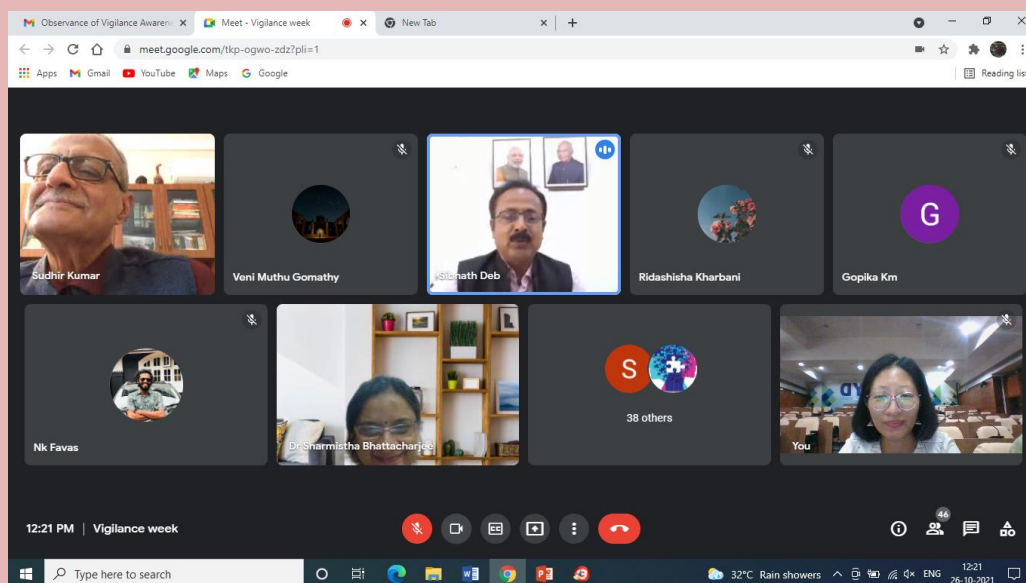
Observance of Vigilance Awarene ×
Meet - Vigilance week ×
New Tab ×
+

meet.google.com/tkp-ogwo-zdz?pli=1

Apps
Gmail
YouTube
Maps
Google
Reading list

Sudhir Kumar
Veni Muthu Gomathy
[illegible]nath Deb
Ridashisha Kharbani
G
Gopika Km

Nk Favas
Dr Sharmistha Bhattacharjee
S
38 others
You

12:21 PM | Vigilance week

46

Type here to search
32°C Rain showers
ENG
12:21
26-10-2021